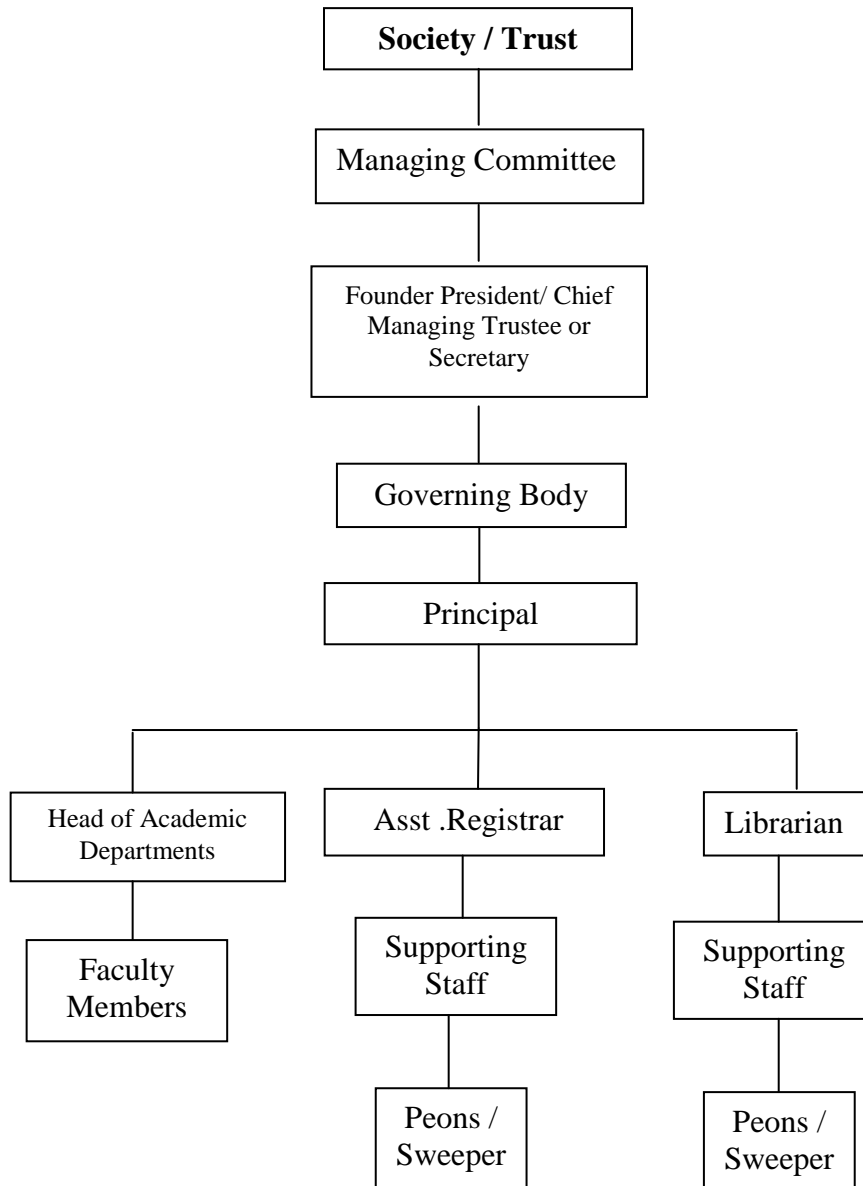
Society / Trust

Managing Committee

Founder President/ Chief Managing Trustee or Secretary

Governing Body

Principal

Head of Academic Departments

Faculty Members

Asst .Registrar

Supporting Staff

Peons / Sweeper

Librarian

Supporting Staff

Peons / Sweeper